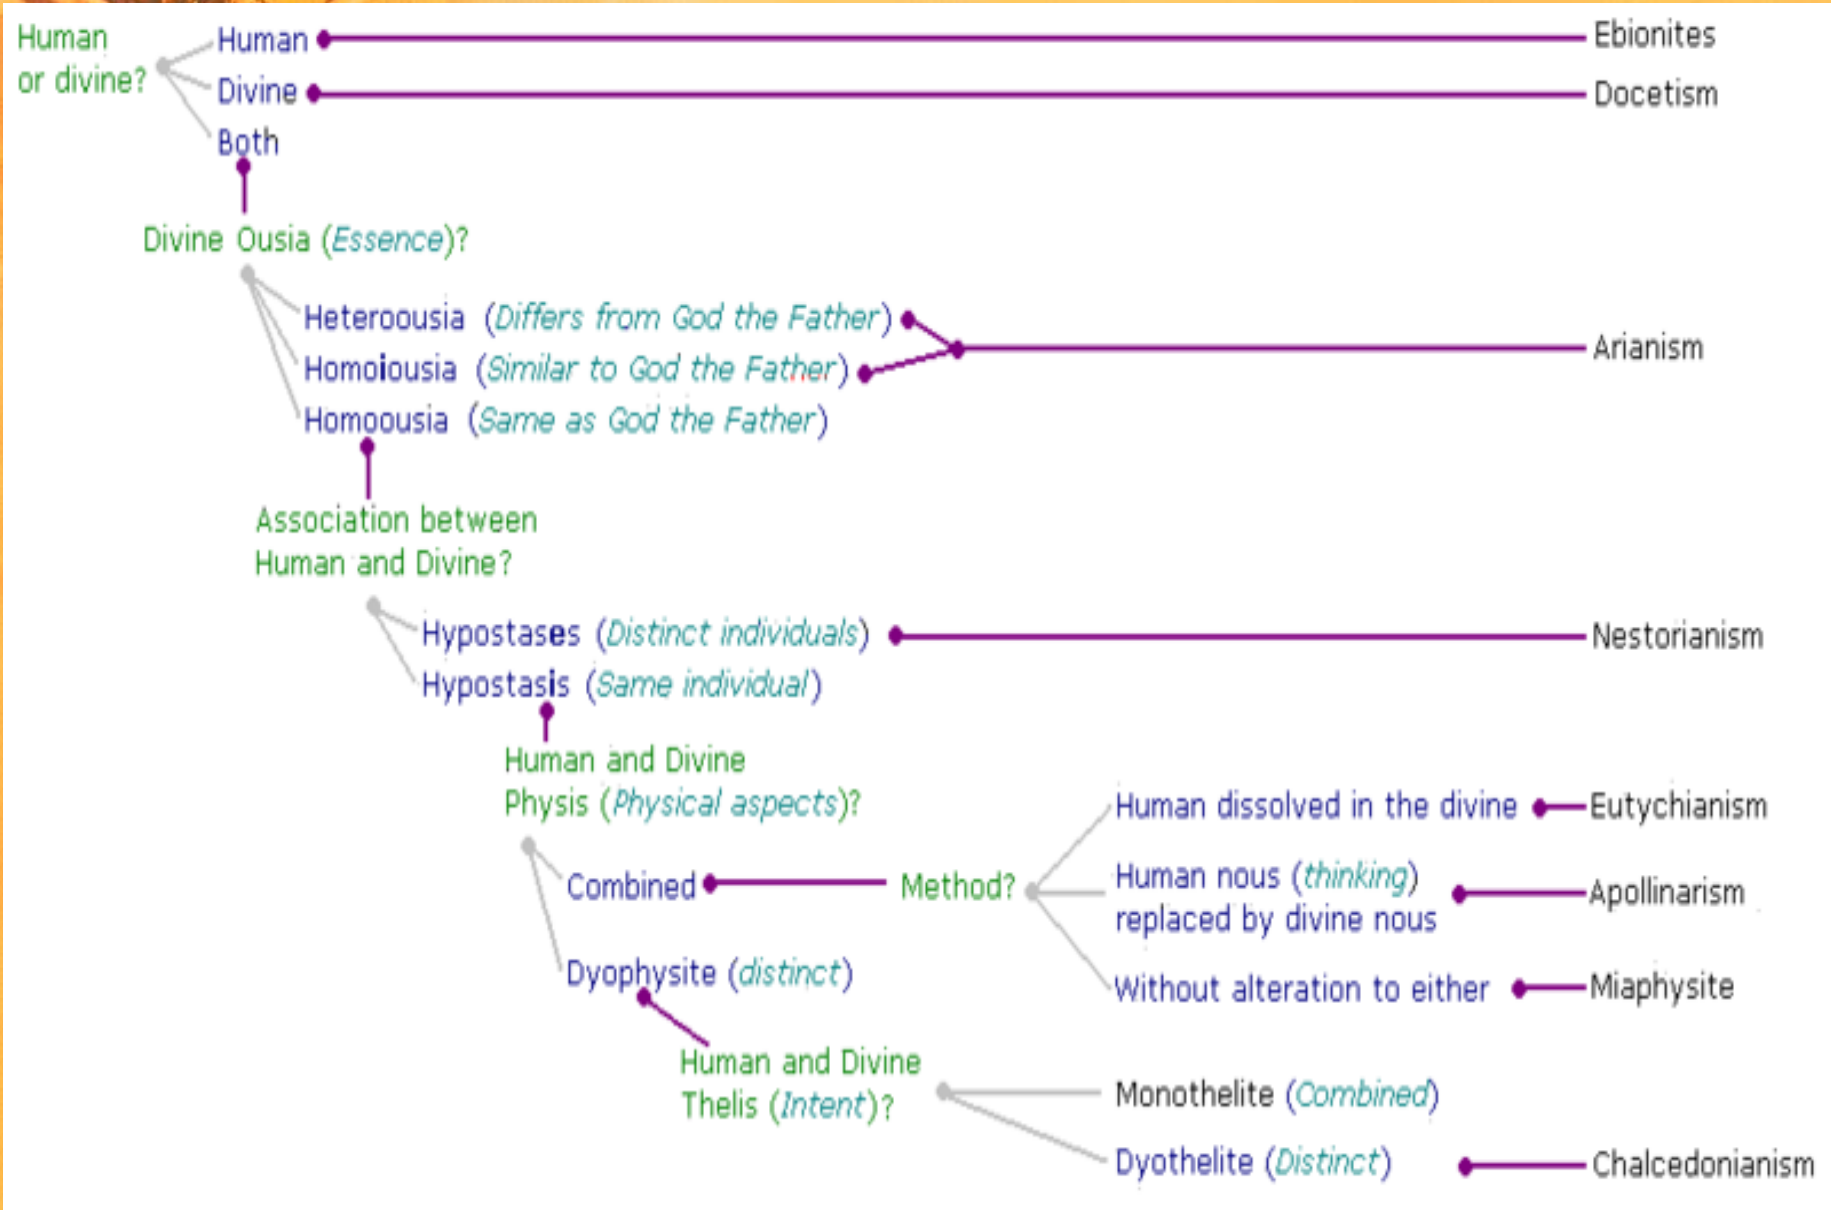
Human or divine?

Human — Ebionites

Divine — Docetism

Both

Divine Ousia (Essence)?

Heteroousia (Differs from God the Father)

Homoiousia (Similar to God the Father) — Arianism

Homoousia (Same as God the Father)

Association between Human and Divine?

Hypostases (Distinct individuals) — Nestorianism

Hypostasis (Same individual)

Human and Divine Physis (Physical aspects)?

Combined — Method?

Human dissolved in the divine — Eutychianism

Human nous (thinking) replaced by divine nous — Apollinarism

Without alteration to either — Miaphysite

Dyophysite (distinct)

Human and Divine Thelis (Intent)?

Monothelite (Combined)

Dyothelite (Distinct) — Chalcedonianism